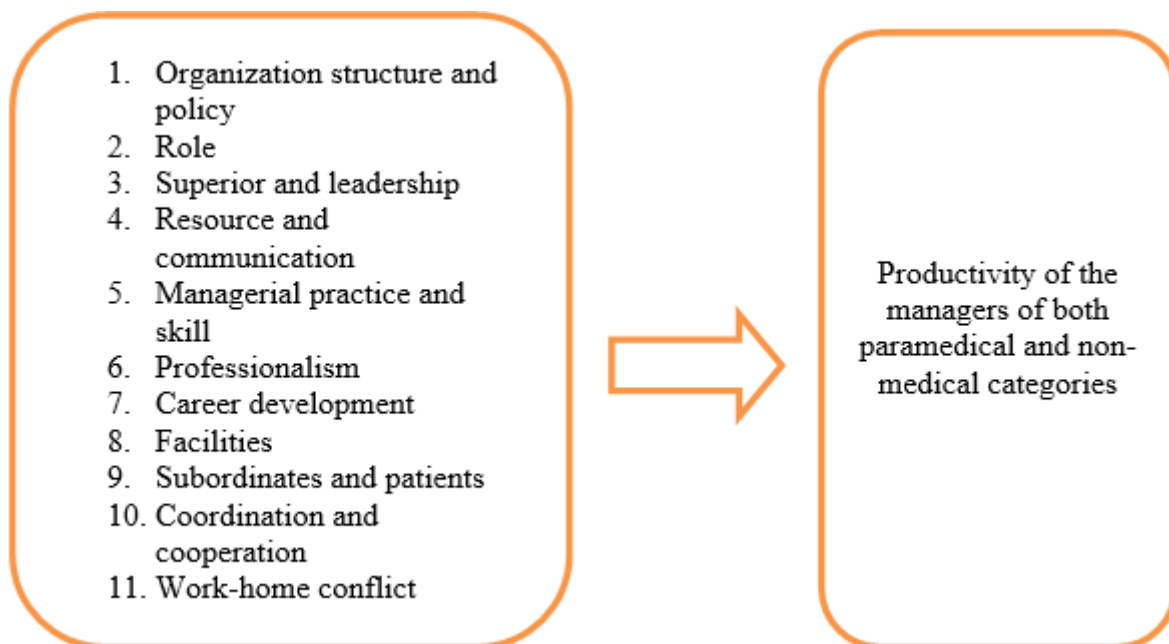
1. Organization structure and policy
2. Role
3. Superior and leadership
4. Resource and communication
5. Managerial practice and skill
6. Professionalism
7. Career development
8. Facilities
9. Subordinates and patients
10. Coordination and cooperation
11. Work-home conflict

Productivity of the managers of both paramedical and non-medical categories